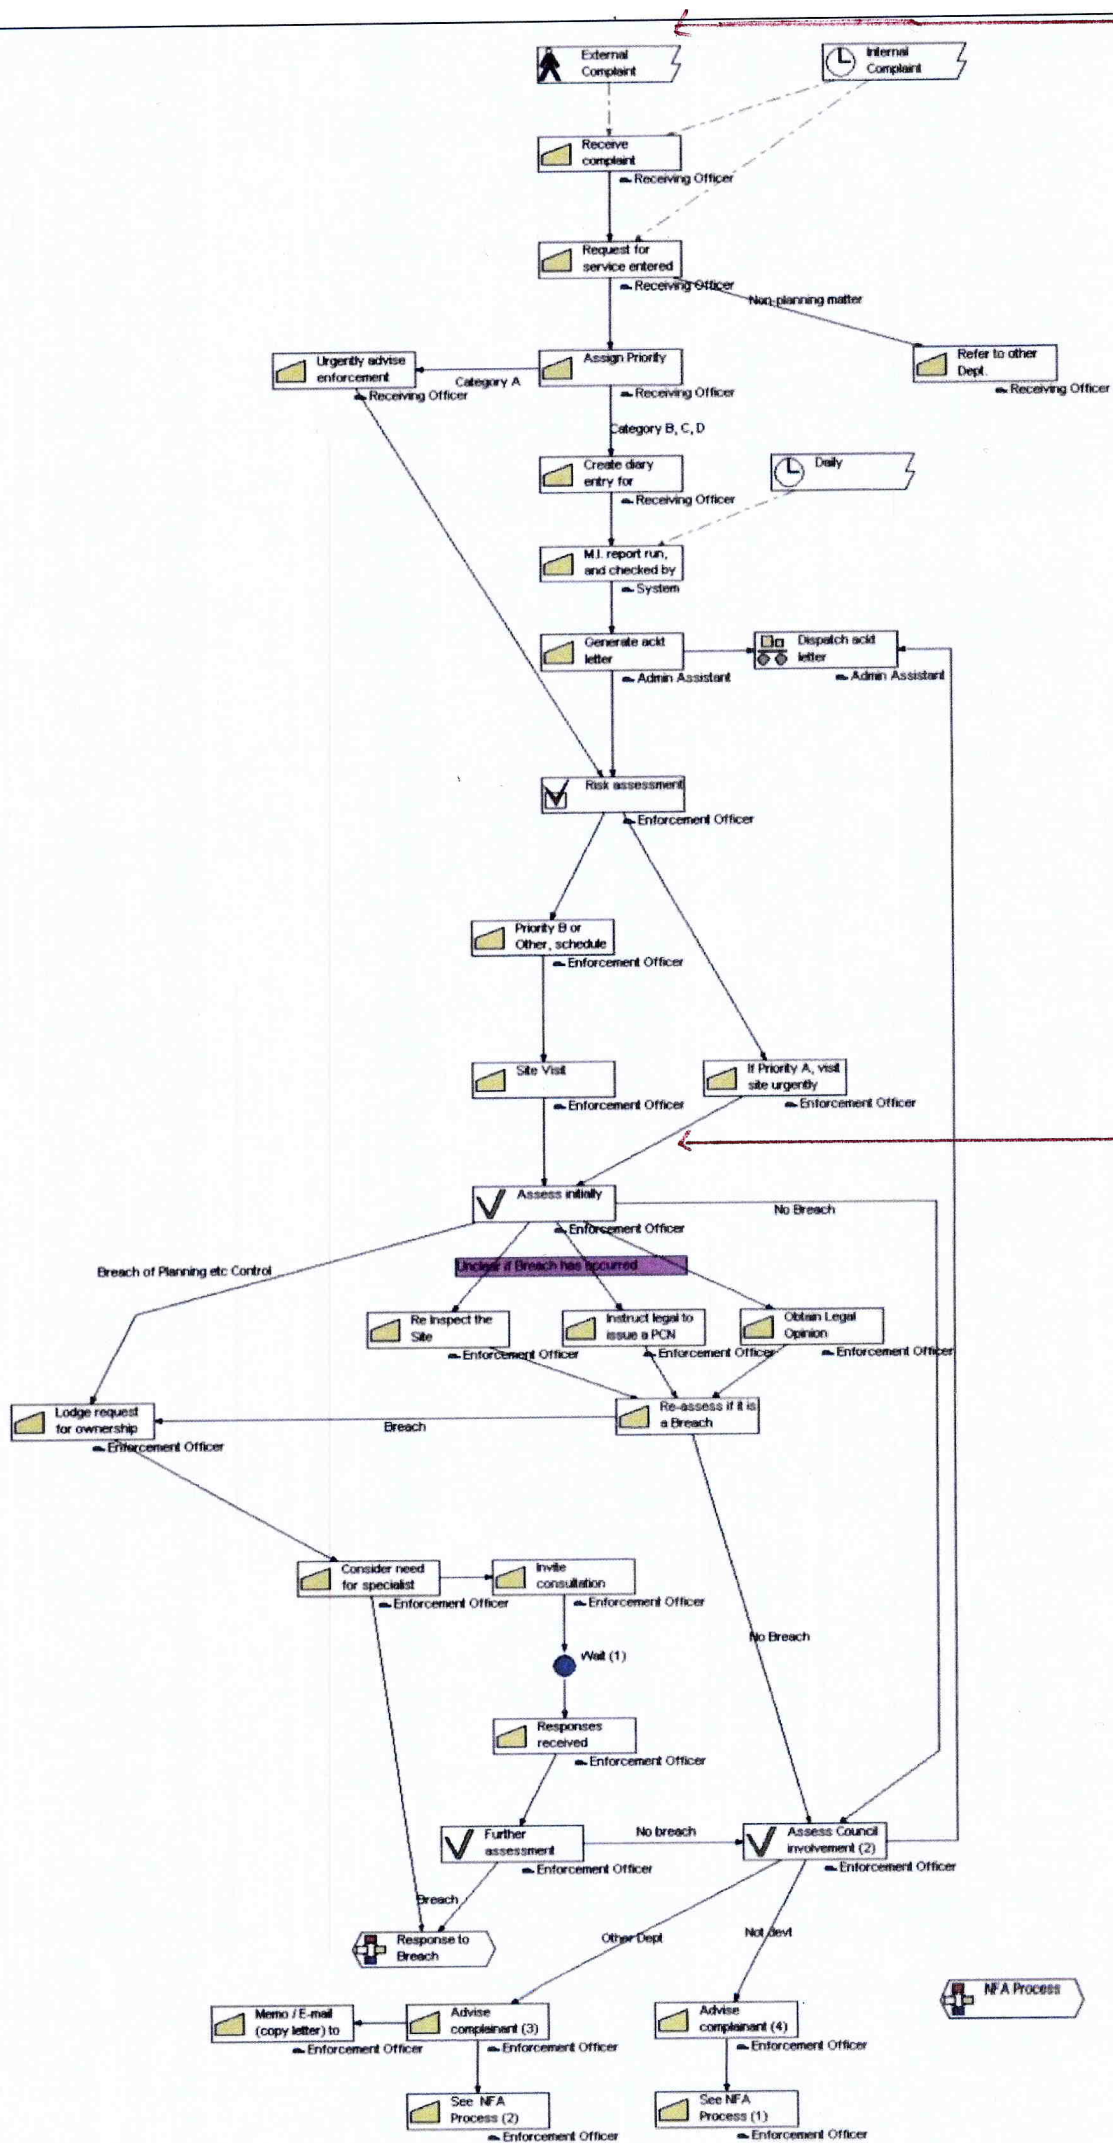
External Complaint

Internal Complaint

Receive complaint
Receiving Officer

Request for service entered
Receiving Officer

Non-planning matter

Refer to other Dept.
Receiving Officer

Urgently advise enforcement
Receiving Officer

Category A

Assign Priority
Receiving Officer

Category B, C, D

Create diary entry for
Receiving Officer

Daily

M.I. report run, and checked by
System

Generate ackt letter
Admin Assistant

Dispatch ackt letter
Admin Assistant

Risk assessment
Enforcement Officer

Priority B or Other, schedule
Enforcement Officer

Site Visit
Enforcement Officer

If Priority A, visit site urgently
Enforcement Officer

Assess initially
Enforcement Officer

No Breach

Breach of Planning etc Control

Unclear if Breach has occurred

Re Inspect the Site
Enforcement Officer

Instruct legal to issue a PCN
Enforcement Officer

Obtain Legal Opinion
Enforcement Officer

Lodge request for ownership
Enforcement Officer

Breach

Re-assess if it is a Breach

Consider need for specialist
Enforcement Officer

Invite consultation
Enforcement Officer

Wait (1)

No Breach

Responses received
Enforcement Officer

Further assessment
Enforcement Officer

No breach

Assess Council involvement (2)
Enforcement Officer

Breach

Response to Breach

Other Dept

Not devt

NFA Process

Memo / E-mail (copy letter) to
Enforcement Officer

Advise complainant (3)
Enforcement Officer

Advise complainant (4)
Enforcement Officer

See NFA Process (2)
Enforcement Officer

See NFA Process (1)
Enforcement Officer